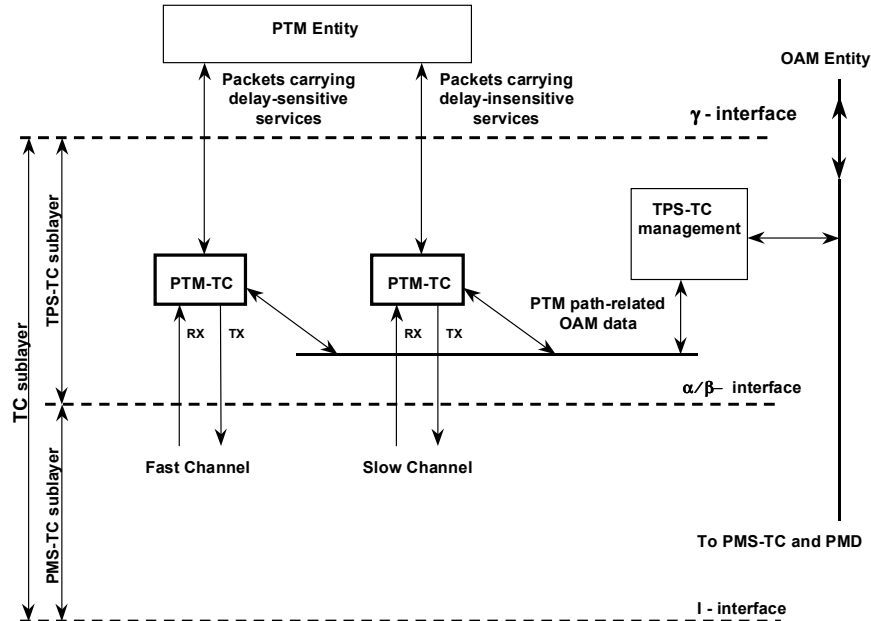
PTM Entity

Packets carrying delay-sensitive services

Packets carrying delay-insensitive services

OAM Entity

$\gamma$ - interface

TPS-TC management

TC sublayer

TPS-TC sublayer

PTM-TC

PTM-TC

PTM path-related OAM data

RX

TX

RX

TX

$\alpha/\beta$– interface

PMS-TC sublayer

Fast Channel

Slow Channel

To PMS-TC and PMD

I - interface